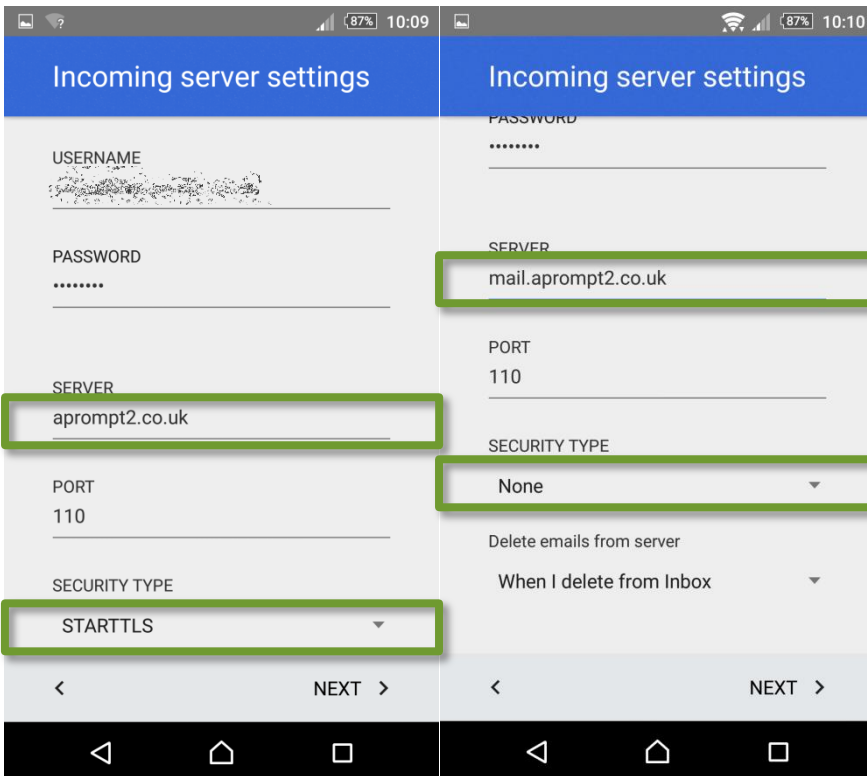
87% 10:09

Incoming server settings

USERNAME

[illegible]

PASSWORD

••••••••

SERVER

aprompt2.co.uk

PORT

110

SECURITY TYPE

STARTTLS

<

NEXT >

87% 10:10

Incoming server settings

PASSWORD

••••••••

SERVER

mail.aprompt2.co.uk

PORT

110

SECURITY TYPE

None

Delete emails from server

When I delete from Inbox

<

NEXT >